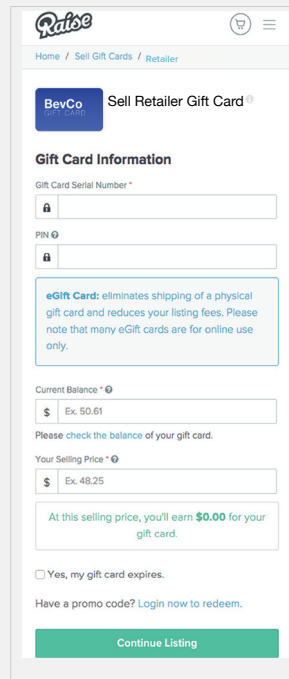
Raise

Home / Sell Gift Cards / Retailer

BevCo
GIFT CARD

Sell Retailer Gift Card

Gift Card Information

Gift Card Serial Number *

PIN

eGift Card: eliminates shipping of a physical gift card and reduces your listing fees. Please note that many eGift cards are for online use only.

Current Balance *

$ Ex. 50.61

Please check the balance of your gift card.

Your Selling Price *

$ Ex. 48.25

At this selling price, you'll earn $0.00 for your gift card.

Yes, my gift card expires.

Have a promo code? Login now to redeem.

Continue Listing